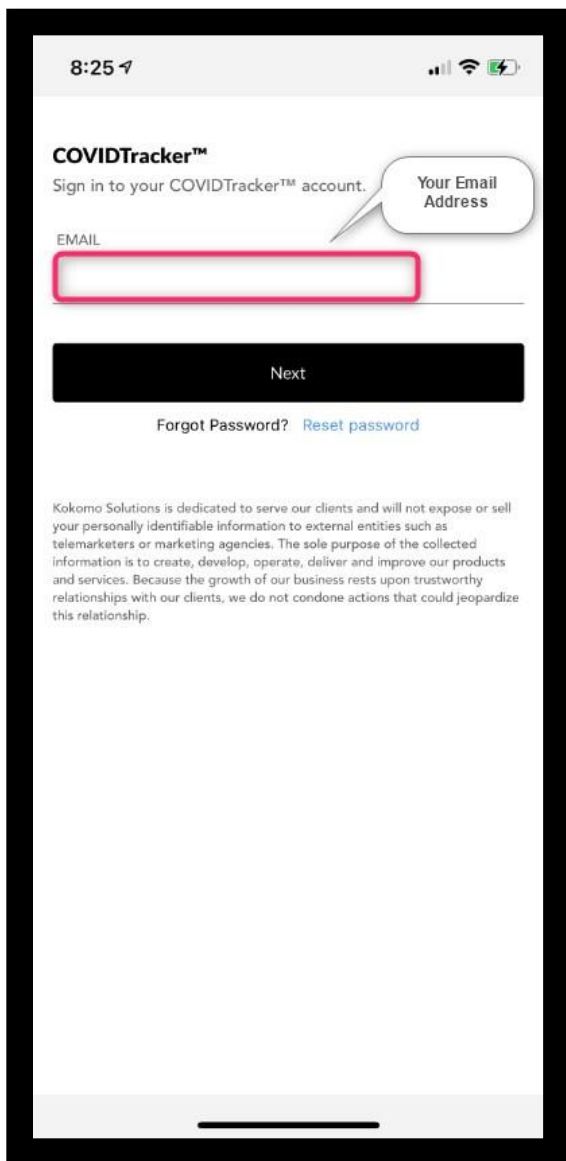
8:25

COVIDTracker™

Sign in to your COVIDTracker™ account.

Your Email Address

EMAIL

Next

Forgot Password? Reset password

Kokomo Solutions is dedicated to serve our clients and will not expose or sell your personally identifiable information to external entities such as telemarketers or marketing agencies. The sole purpose of the collected information is to create, develop, operate, deliver and improve our products and services. Because the growth of our business rests upon trustworthy relationships with our clients, we do not condone actions that could jeopardize this relationship.